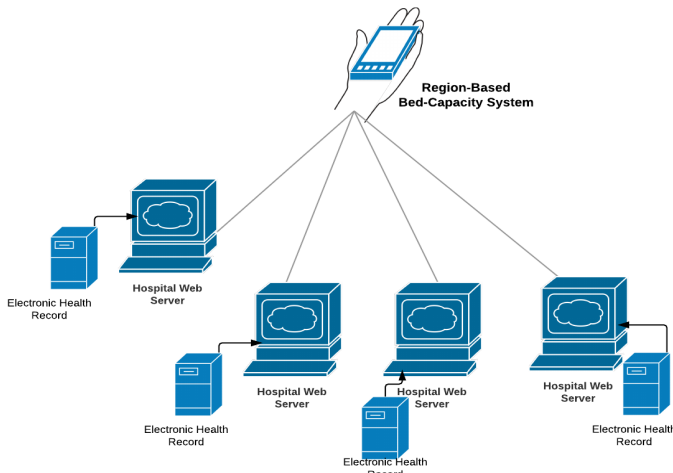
Region-Based
Bed-Capacity System

Electronic Health
Record

Hospital Web
Server

Hospital Web
Server

Electronic Health
Record

Hospital Web
Server

Electronic Health
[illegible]

Hospital Web
Server

Electronic Health
Record